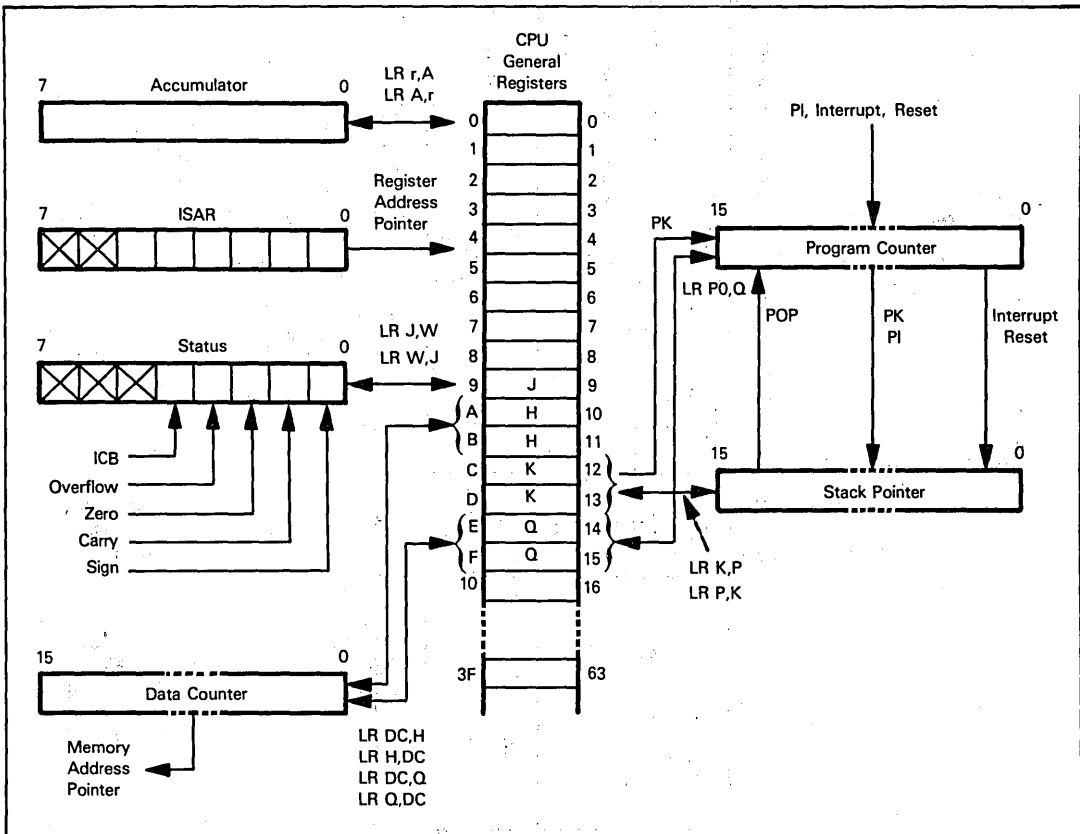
CPU General Registers

7 Accumulator 0

LR r,A
LR A,r

7 ISAR 0

Register Address Pointer

7 Status 0

LR J,W
LR W,J

ICB
Overflow
Zero
Carry
Sign

15 Data Counter 0

Memory Address Pointer

LR DC,H
LR H,DC
LR DC,Q
LR Q,DC

| | | |
|---|---|---|
| 0 | | 0 |
| 1 | | 1 |
| 2 | | 2 |
| 3 | | 3 |
| 4 | | 4 |
| 5 | | 5 |
| 6 | | 6 |
| 7 | | 7 |
| 8 | | 8 |
| 9 | J | 9 |
| A | H | 10 |
| B | H | 11 |
| C | K | 12 |
| D | K | 13 |
| E | Q | 14 |
| F | Q | 15 |
| 10 | | 16 |
| 3F | | 63 |

PI, Interrupt, Reset

PK

15 Program Counter 0

LR P0,Q

POP

PK
PI

Interrupt
Reset

15 Stack Pointer 0

LR K,P
LR P,K